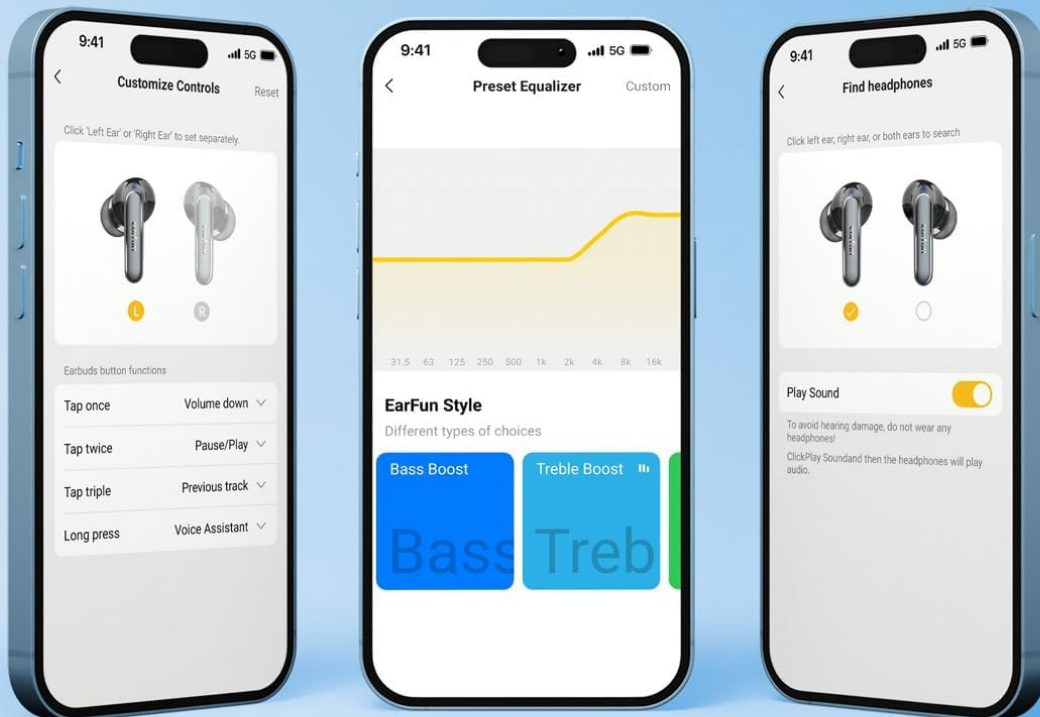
9:41
5G
<
Customize Controls
Reset

Click 'Left Ear' or 'Right Ear' to set separately.

L
R

Earbuds button functions

| | |
|---|---|
| Tap once | Volume down |
| Tap twice | Pause/Play |
| Tap triple | Previous track |
| Long press | Voice Assistant |

9:41
5G
<
Preset Equalizer
Custom

31.5 63 125 250 500 1k 2k 4k 8k 16k

EarFun Style
Different types of choices

Bass Boost
Bass
Treble Boost
Treb

9:41
5G
<
Find headphones

Click left ear, right ear, or both ears to search

Play Sound

To avoid hearing damage, do not wear any headphones!

ClickPlay Soundand then the headphones will play audio.